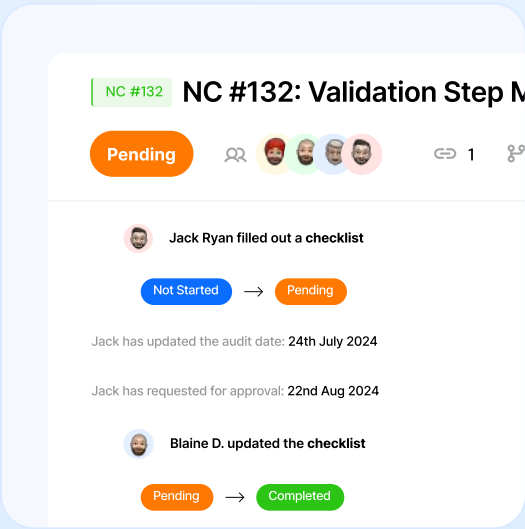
NC #132 NC #132: Validation Step M

Pending

1

Jack Ryan filled out a checklist

Not Started → Pending

Jack has updated the audit date: 24th July 2024

Jack has requested for approval: 22nd Aug 2024

Blaine D. updated the checklist

Pending → Completed